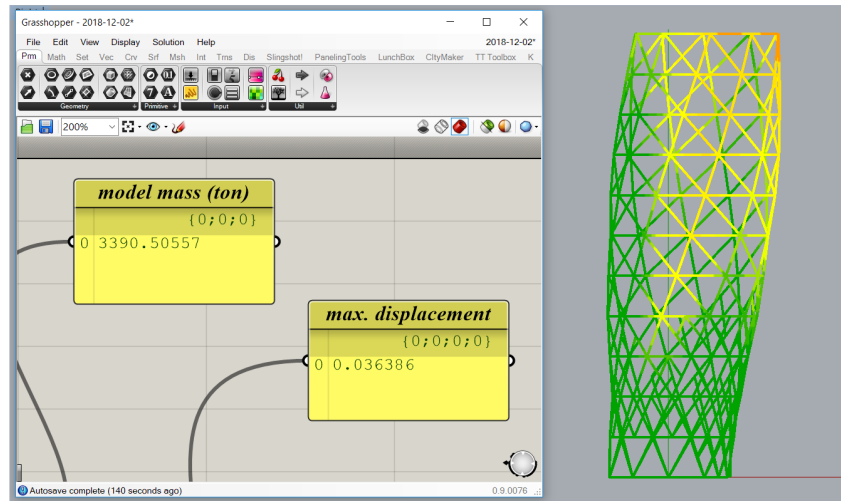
Grasshopper - 2018-12-02*

File Edit View Display Solution Help 2018-12-02*

Prm Math Set Vec Crv Srf Msh Int Trns Dis Slingshot! PanelingTools LunchBox CityMaker TT Toolbox K

Geometry Primitive Input Util

200%

model mass (ton)

{0;0;0}

0 3390.50557

max. displacement

{0;0;0;0}

0 0.036386

Autosave complete (140 seconds ago)

0.9.0076